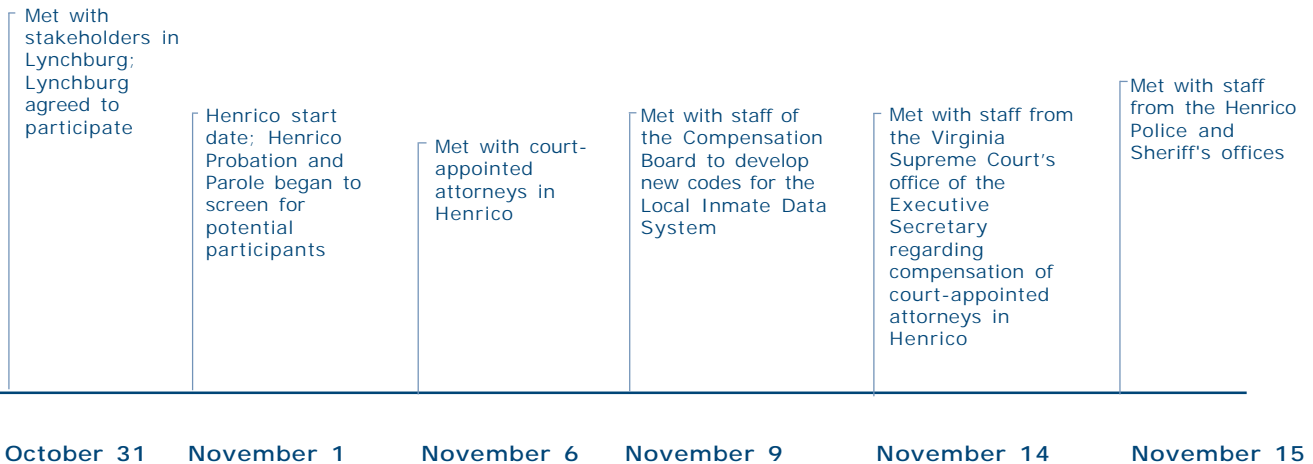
Met with stakeholders in Lynchburg; Lynchburg agreed to participate

Henrico start date; Henrico Probation and Parole began to screen for potential participants

Met with court-appointed attorneys in Henrico

Met with staff of the Compensation Board to develop new codes for the Local Inmate Data System

Met with staff from the Virginia Supreme Court's office of the Executive Secretary regarding compensation of court-appointed attorneys in Henrico

Met with staff from the Henrico Police and Sheriff's offices

October 31

November 1

November 6

November 9

November 14

November 15